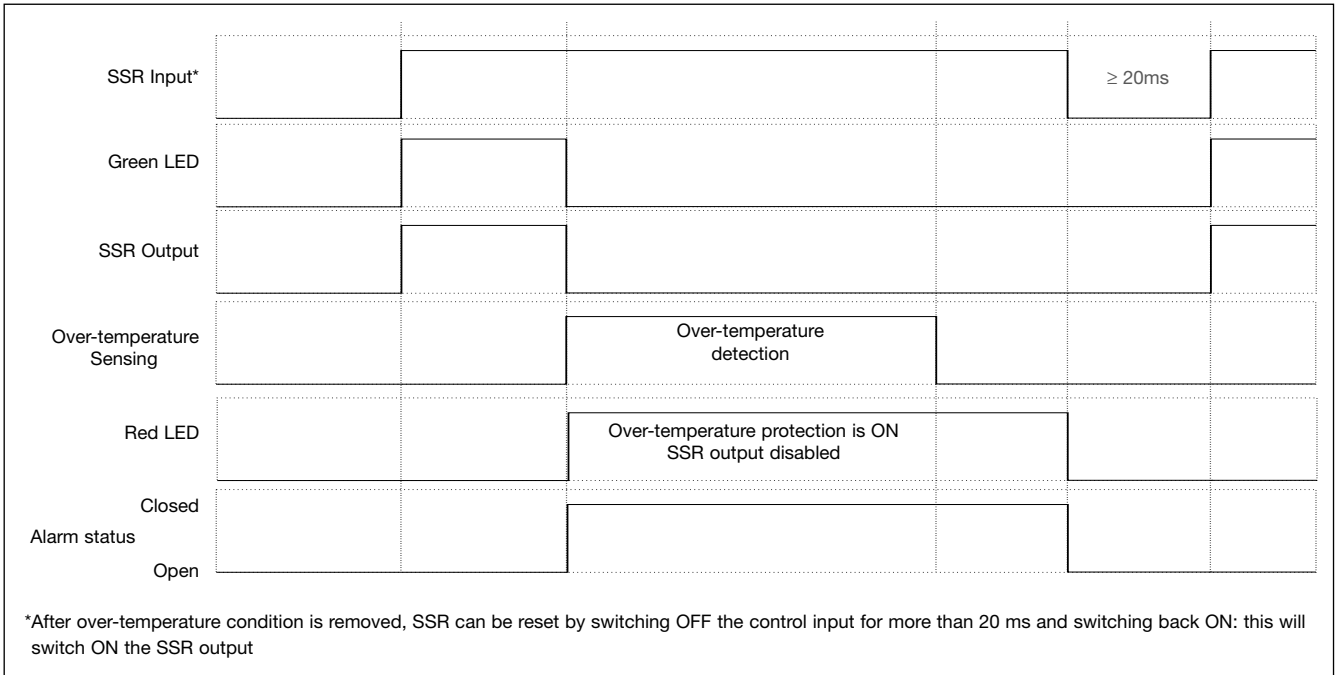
SSR Input*

≥ 20ms

Green LED

SSR Output

Over-temperature Sensing

Over-temperature detection

Red LED

Over-temperature protection is ON
SSR output disabled

Closed

Alarm status

Open

*After over-temperature condition is removed, SSR can be reset by switching OFF the control input for more than 20 ms and switching back ON: this will switch ON the SSR output